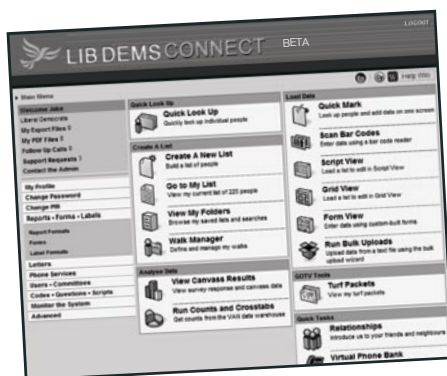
LOGOUT

LIB DEMS CONNECT BETA

Help Wiki

Main Menu
Welcome Jake
Liberal Democrats
My Export Files 0
My PDF Files 0
Follow Up Calls 0
Support Requests 3
Contact the Admin

My Profile
Change Password
Change PIN
Reports • Forms • Labels
Report Formats
Forms
Label Formats

Letters
Phone Services
Users • Committees
Codes • Questions • Scripts
Monitor the System
Advanced

Quick Look Up
Quick Look Up
Quickly look up individual people

Create A List
Create A New List
Build a list of people
Go to My List
View my current list of 225 people
View My Folders
Browse my saved lists and searches
Walk Manager
Define and manage my walks

Analyse Data
View Canvass Results
View survey response and canvass data
Run Counts and Crosstabs
Get counts from the VAN data warehouse

Load Data
Quick Mark
Look up people and add data on one screen
Scan Bar Codes
Enter data using a bar code reader
Script View
Load a list to edit in Script View
Grid View
Load a list to edit in Grid View
Form View
Enter data using custom-built forms
Run Bulk Uploads
Upload data from a text file using the bulk upload wizard

GOTV Tools
Turf Packets
View my turf packets

Quick Tasks
Relationships
Introduce us to your friends and neighbours
Virtual Phone Bank